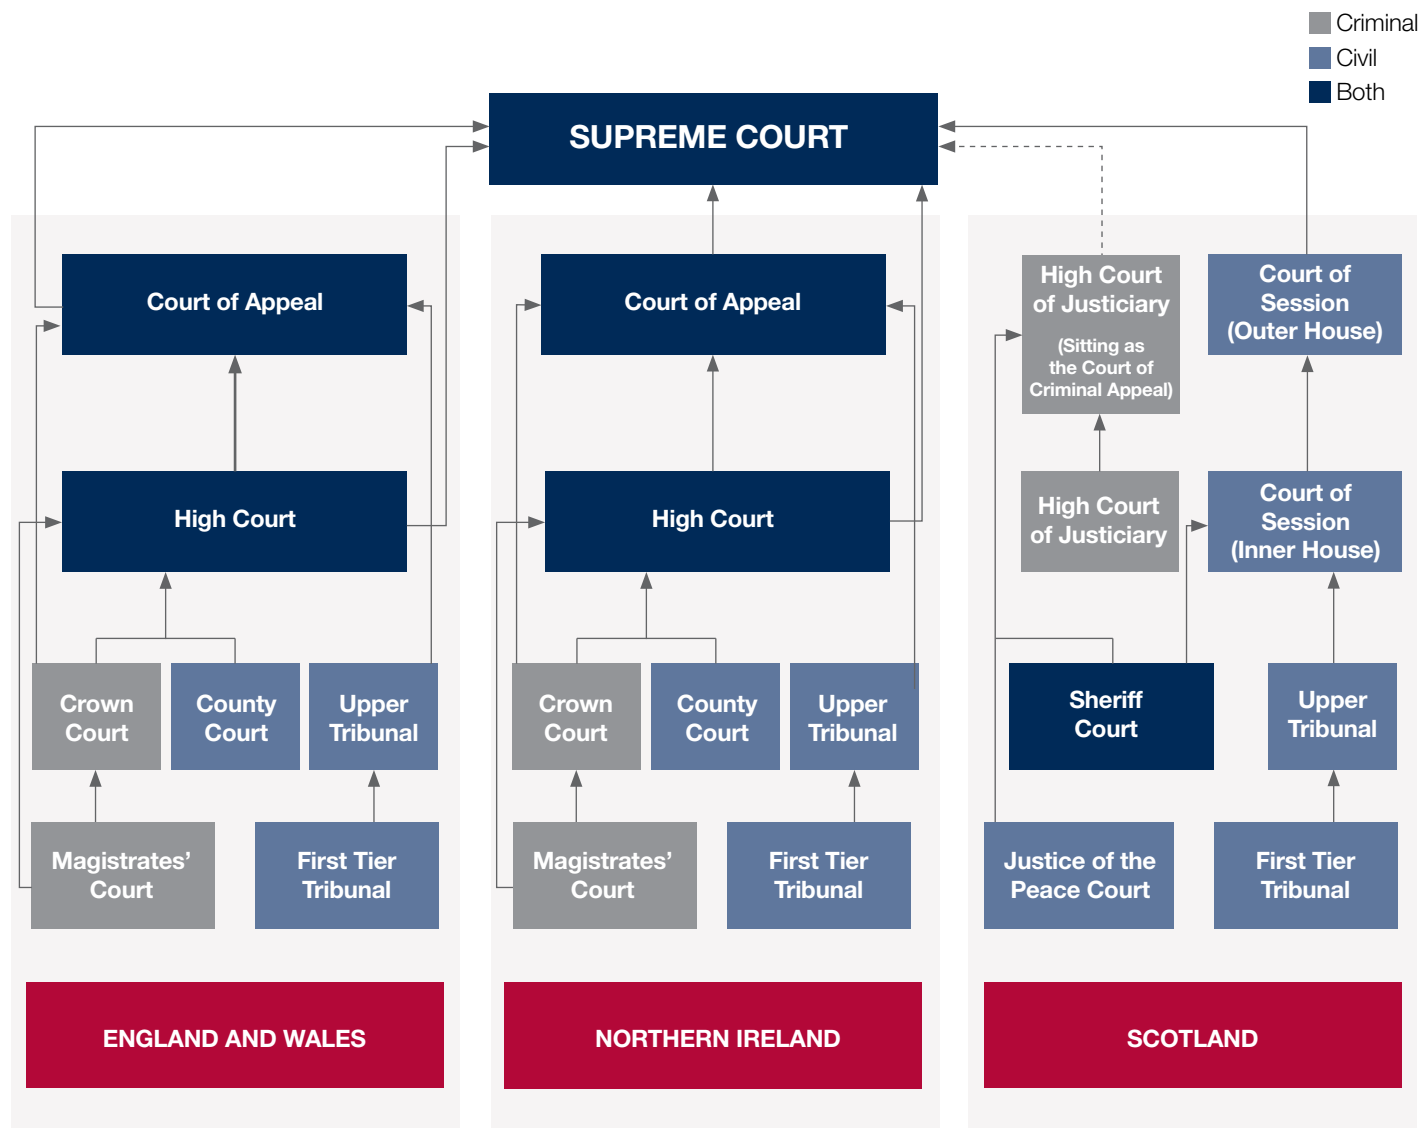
Criminal
Civil
Both

SUPREME COURT

Court of Appeal

High Court

Crown Court

County Court

Upper Tribunal

Magistrates' Court

First Tier Tribunal

ENGLAND AND WALES

Court of Appeal

High Court

Crown Court

County Court

Upper Tribunal

Magistrates' Court

First Tier Tribunal

NORTHERN IRELAND

High Court of Justiciary

(Sitting as the Court of Criminal Appeal)

Court of Session (Outer House)

High Court of Justiciary

Court of Session (Inner House)

Sheriff Court

Upper Tribunal

Justice of the Peace Court

First Tier Tribunal

SCOTLAND